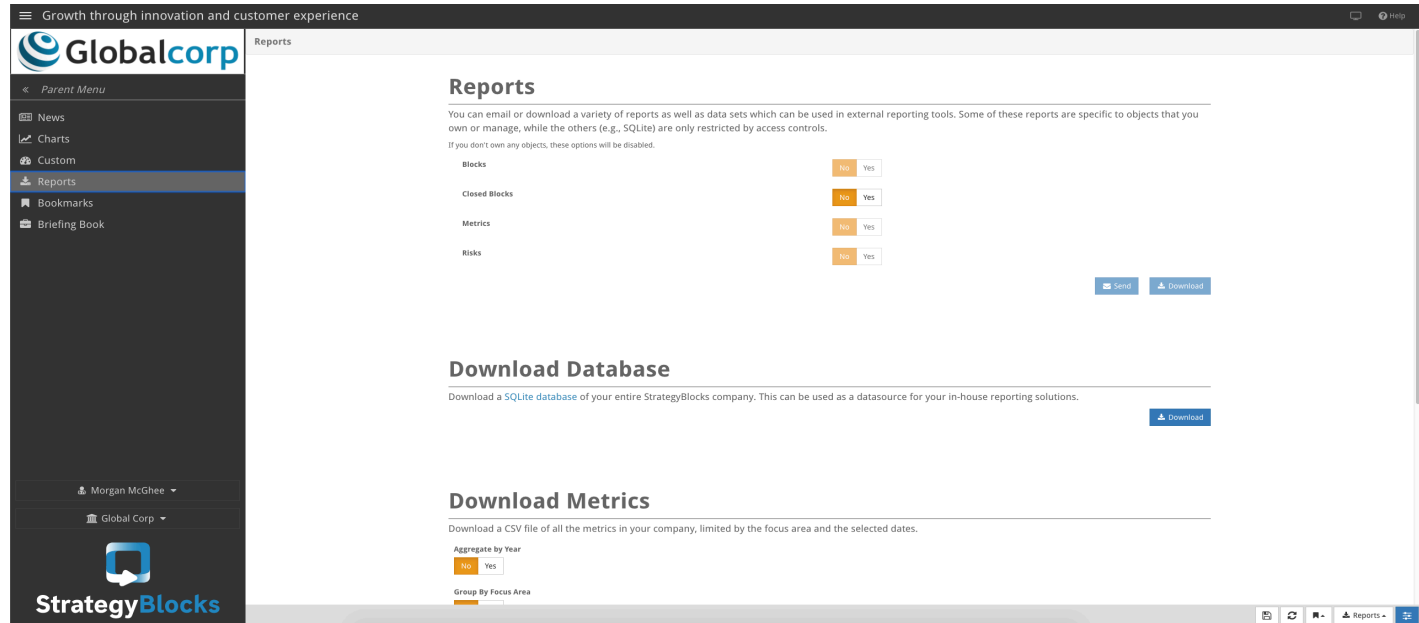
Growth through innovation and customer experience

Help

Globalcorp

« Parent Menu

News
Charts
Custom
Reports
Bookmarks
Briefing Book

Morgan McGhee
Global Corp

StrategyBlocks

Reports

Reports

You can email or download a variety of reports as well as data sets which can be used in external reporting tools. Some of these reports are specific to objects that you own or manage, while the others (e.g., SQLite) are only restricted by access controls.

If you don't own any objects, these options will be disabled.

Blocks No Yes

Closed Blocks No Yes

Metrics No Yes

Risks No Yes

Send Download

Download Database

Download a SQLite database of your entire StrategyBlocks company. This can be used as a datasource for your in-house reporting solutions.

Download

Download Metrics

Download a CSV file of all the metrics in your company, limited by the focus area and the selected dates.

Aggregate by Year

No Yes

Group By Focus Area

Reports